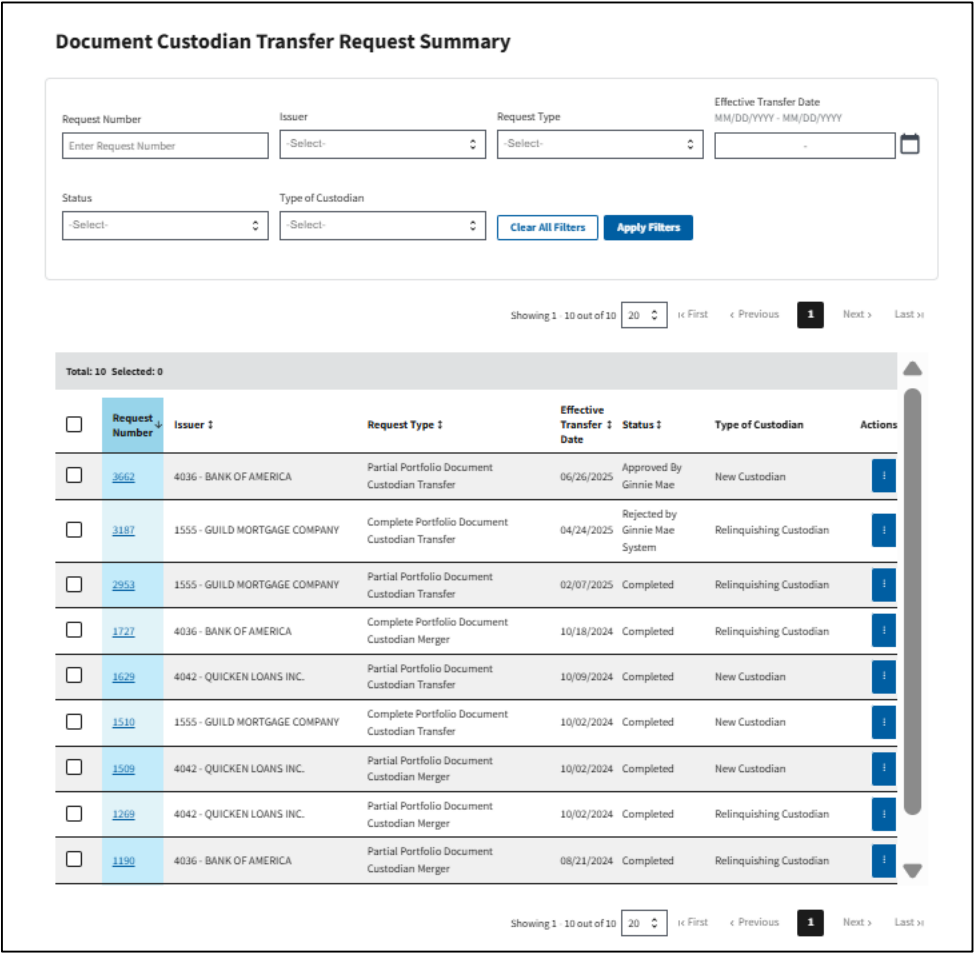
Document Custodian Transfer Request Summary

Request Number
Enter Request Number

Issuer
-Select-

Request Type
-Select-

Effective Transfer Date
MM/DD/YYYY - MM/DD/YYYY
-

Status
-Select-

Type of Custodian
-Select-

Clear All Filters
Apply Filters

Showing 1 - 10 out of 10 20 |‹ First ‹ Previous 1 Next › Last ›|

Total: 10 Selected: 0

| | Request Number | Issuer | Request Type | Effective Transfer Date | Status | Type of Custodian | Actions |
|---|---|---|---|---|---|---|---|
| | 3662 | 4036 - BANK OF AMERICA | Partial Portfolio Document Custodian Transfer | 06/26/2025 | Approved By Ginnie Mae | New Custodian | ⋮ |
| | 3187 | 1555 - GUILD MORTGAGE COMPANY | Complete Portfolio Document Custodian Transfer | 04/24/2025 | Rejected by Ginnie Mae System | Relinquishing Custodian | ⋮ |
| | 2953 | 1555 - GUILD MORTGAGE COMPANY | Partial Portfolio Document Custodian Transfer | 02/07/2025 | Completed | Relinquishing Custodian | ⋮ |
| | 1727 | 4036 - BANK OF AMERICA | Complete Portfolio Document Custodian Merger | 10/18/2024 | Completed | Relinquishing Custodian | ⋮ |
| | 1629 | 4042 - QUICKEN LOANS INC. | Partial Portfolio Document Custodian Transfer | 10/09/2024 | Completed | New Custodian | ⋮ |
| | 1510 | 1555 - GUILD MORTGAGE COMPANY | Complete Portfolio Document Custodian Transfer | 10/02/2024 | Completed | New Custodian | ⋮ |
| | 1509 | 4042 - QUICKEN LOANS INC. | Partial Portfolio Document Custodian Merger | 10/02/2024 | Completed | New Custodian | ⋮ |
| | 1269 | 4042 - QUICKEN LOANS INC. | Partial Portfolio Document Custodian Merger | 10/02/2024 | Completed | Relinquishing Custodian | ⋮ |
| | 1190 | 4036 - BANK OF AMERICA | Partial Portfolio Document Custodian Merger | 08/21/2024 | Completed | Relinquishing Custodian | ⋮ |

Showing 1 - 10 out of 10 20 |‹ First ‹ Previous 1 Next › Last ›|